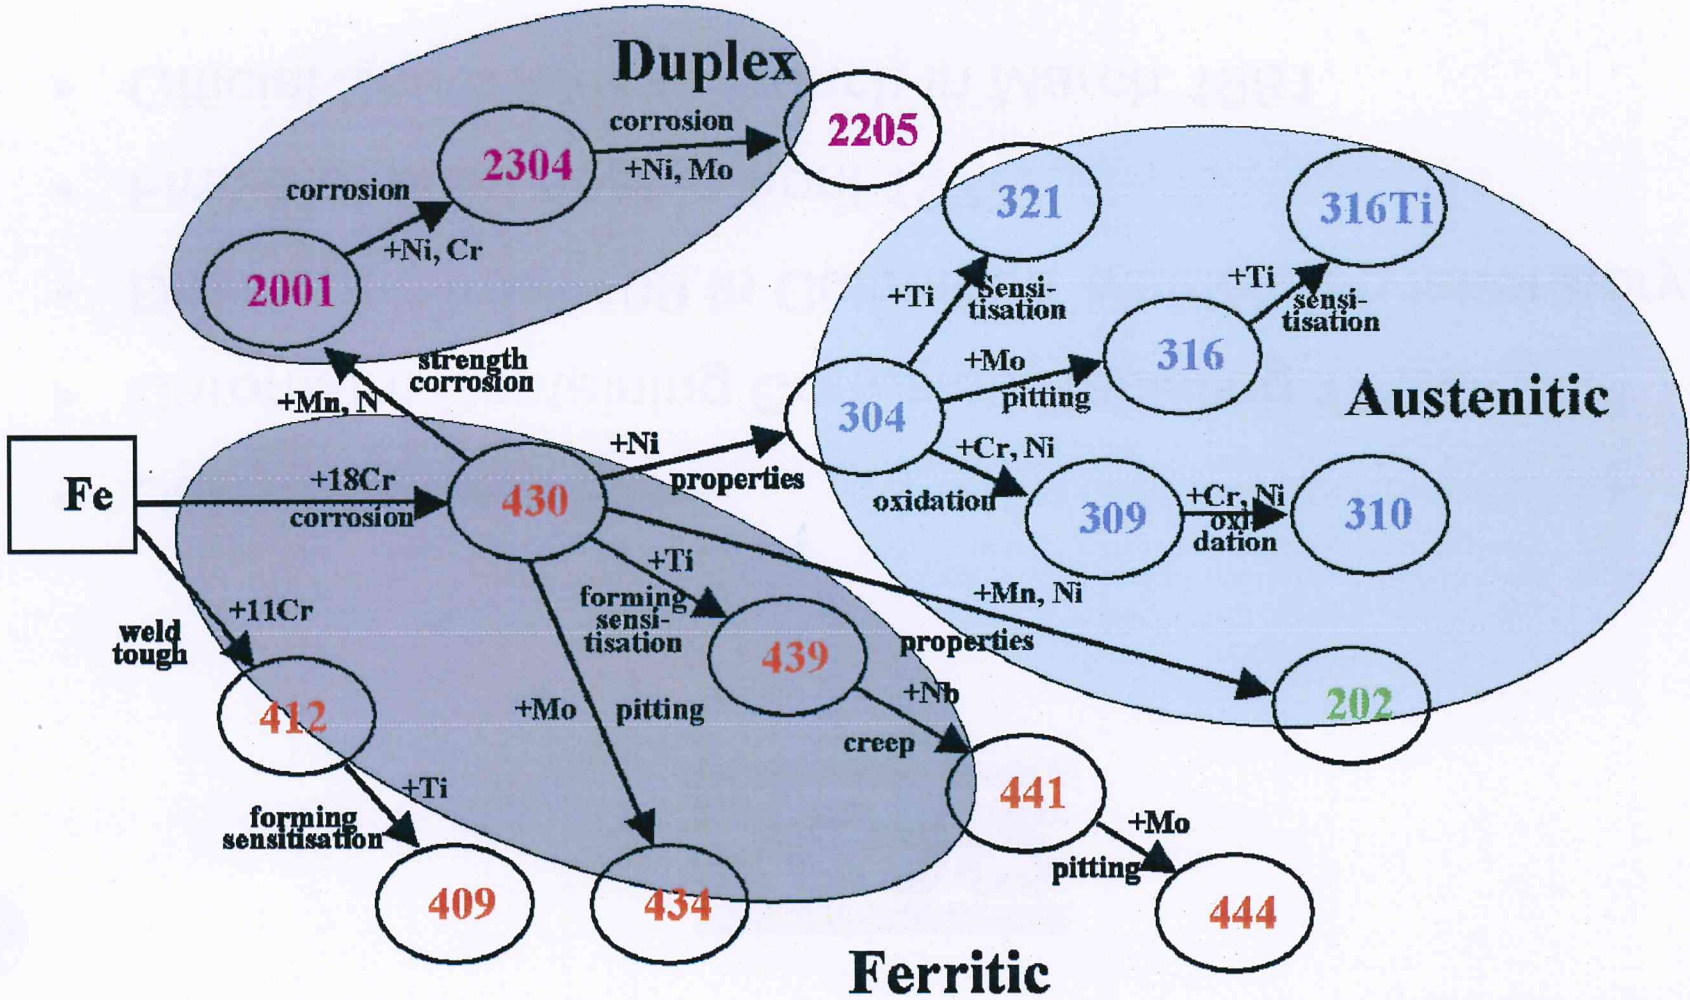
Duplex

2205

corrosion

+Ni, Mo

2304

corrosion

+Ni, Cr

2001

321

316Ti

+Ti

Sensitisation

+Ti

sensitisation

316

+Mo

pitting

304

Austenitic

strength corrosion

+Mn, N

+Ni

properties

+Cr, Ni

oxidation

309

+Cr, Ni

oxidation

310

Fe

+18Cr

corrosion

430

+Ti

forming sensitisation

+Mn, Ni

properties

+11Cr

weld tough

439

202

412

+Mo

pitting

+Nb

creep

441

+Ti

forming sensitisation

+Mo

pitting

409

434

444

Ferritic